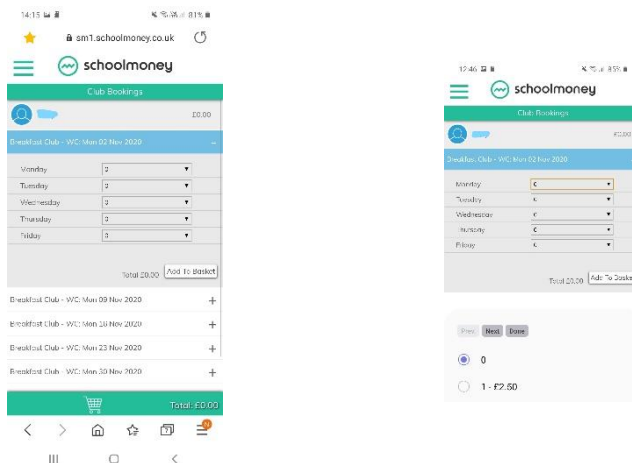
14:15 81%

sm1.schoolmoney.co.uk

schoolmoney

Club Bookings

£0.00

Breakfast Club - WC: Mon 02 Nov 2020

| Monday | 0 |
|---|---|
| Tuesday | 0 |
| Wednesday | 0 |
| Thursday | 0 |
| Friday | 0 |

Total £0.00 Add To Basket

Breakfast Club - WC: Mon 09 Nov 2020 +

Breakfast Club - WC: Mon 16 Nov 2020 +

Breakfast Club - WC: Mon 23 Nov 2020 +

Breakfast Club - WC: Mon 30 Nov 2020 +

Total: £0.00

12:46 85%

schoolmoney

Club Bookings

£0.00

Breakfast Club - WC: Mon 02 Nov 2020

| Monday | 0 |
|---|---|
| Tuesday | 0 |
| Wednesday | 0 |
| Thursday | 0 |
| Friday | 0 |

Total £0.00 Add To Baske

Prev Next Done

0

1 - £2.50